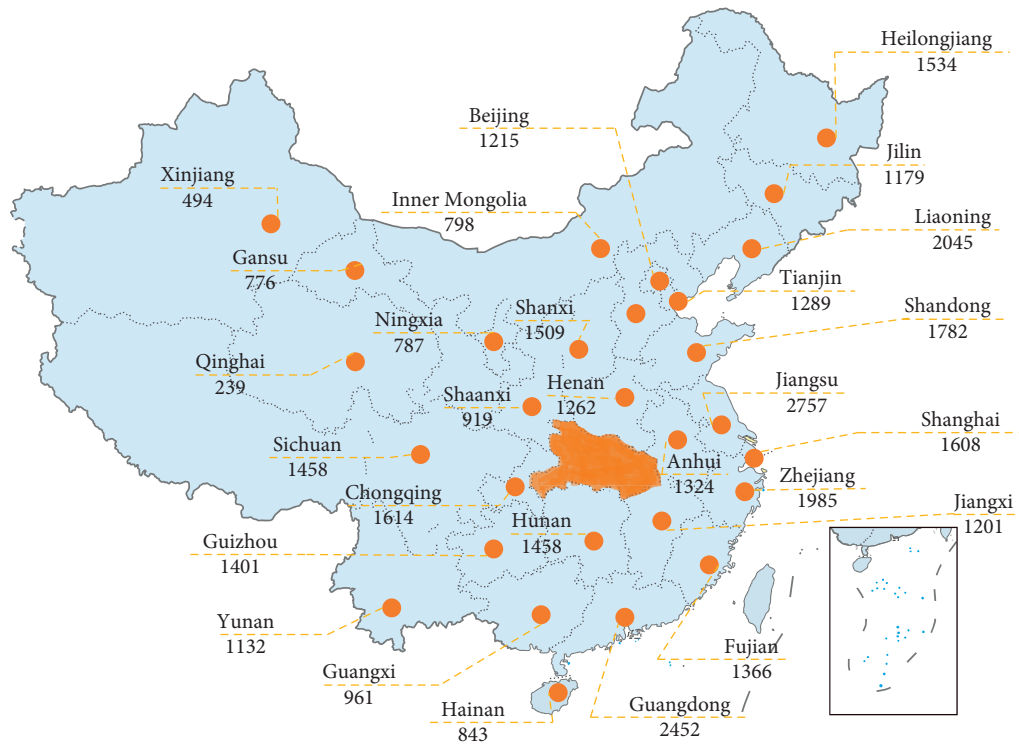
Heilongjiang
1534

Beijing
1215

Jilin
1179

Xinjiang
494

Inner Mongolia
798

Liaoning
2045

Gansu
776

Tianjin
1289

Shanxi
1509

Shandong
1782

Ningxia
787

Qinghai
239

Henan
1262

Jiangsu
2757

Shaanxi
919

Shanghai
1608

Sichuan
1458

Anhui
1324

Zhejiang
1985

Chongqing
1614

Jiangxi
1201

Guizhou
1401

Hunan
1458

Yunan
1132

Fujian
1366

Guangxi
961

Hainan
843

Guangdong
2452